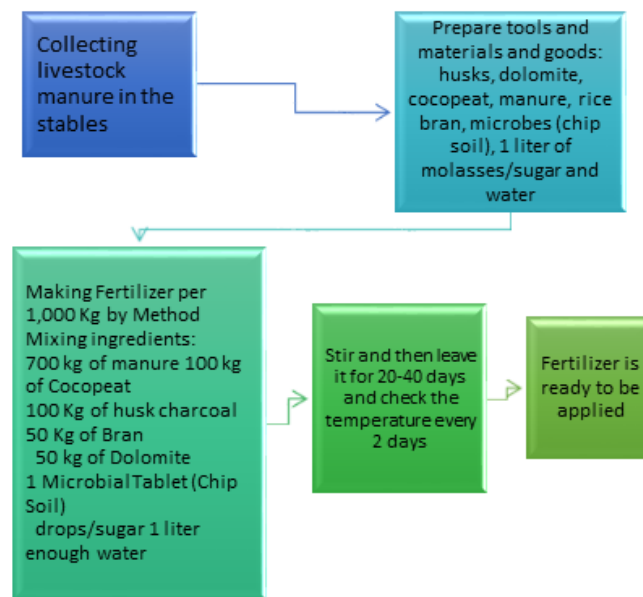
Collecting livestock manure in the stables

Prepare tools and materials and goods: husks, dolomite, cocopeat, manure, rice bran, microbes (chip soil), 1 liter of molasses/sugar and water

Making Fertilizer per 1,000 Kg by Method
Mixing ingredients:
700 kg of manure 100 kg of Cocopeat
100 Kg of husk charcoal
50 Kg of Bran
50 kg of Dolomite
1 Microbial Tablet (Chip Soil)
drops/sugar 1 liter
enough water

Stir and then leave it for 20-40 days and check the temperature every 2 days

Fertilizer is ready to be applied